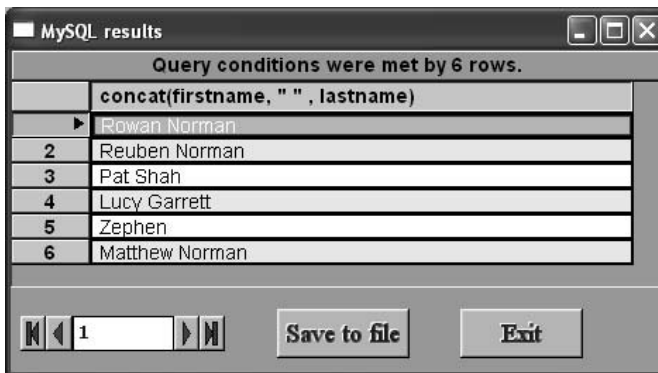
MySQL results

Query conditions were met by 6 rows.

| | concat(firstname, " " , lastname) |
|---|---|
| ▶ | Rowan Norman |
| 2 | Reuben Norman |
| 3 | Pat Shah |
| 4 | Lucy Garrett |
| 5 | Zephen |
| 6 | Matthew Norman |

1

Save to file

Exit